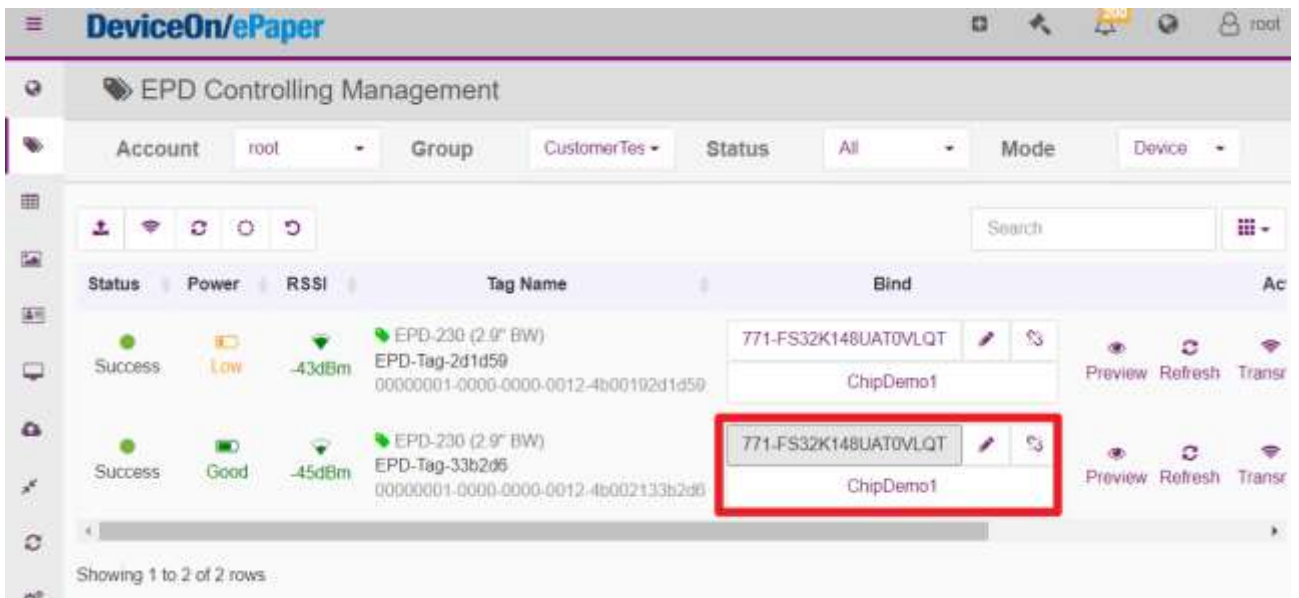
DeviceOn/ePaper

root

EPD Controlling Management

Account root Group CustomerTes Status All Mode Device

Search

| Status | Power | RSSI | Tag Name | Bind | Ac |
|---|---|---|---|---|---|
| Success | Low | -43dBm | EPD-230 (2.9" BW) EPD-Tag-2d1d59 00000001-0000-0000-0012-4b00192d1d59 | 771-FS32K148UAT0VLQT ChipDemo1 | Preview Refresh Transr |
| Success | Good | -45dBm | EPD-230 (2.9" BW) EPD-Tag-33b2d6 00000001-0000-0000-0012-4b002133b2d6 | 771-FS32K148UAT0VLQT ChipDemo1 | Preview Refresh Transr |

Showing 1 to 2 of 2 rows